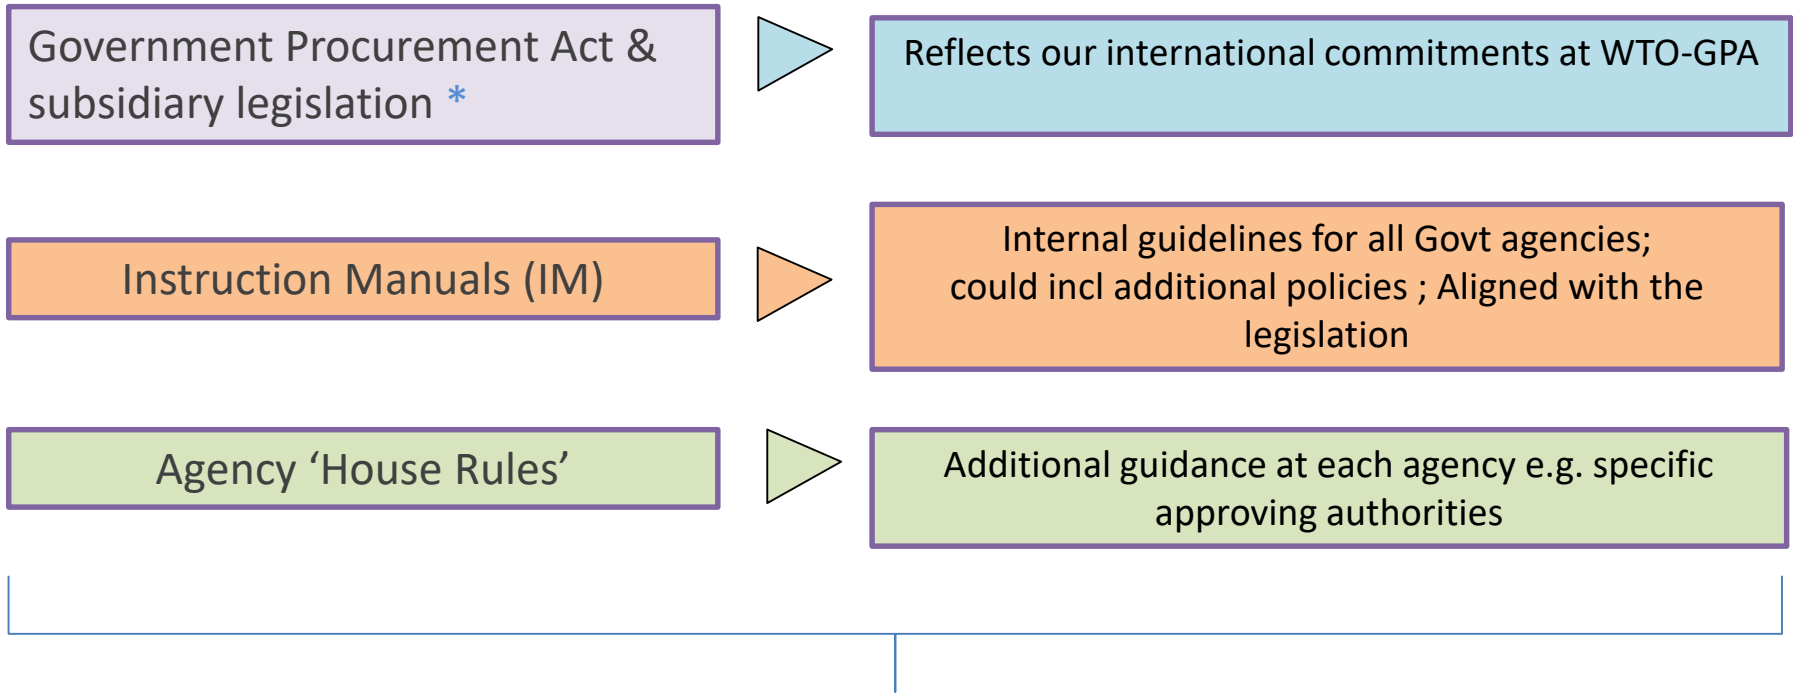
Government Procurement Act & subsidiary legislation *

Reflects our international commitments at WTO-GPA

Instruction Manuals (IM)

Internal guidelines for all Govt agencies; could incl additional policies ; Aligned with the legislation

Agency ‘House Rules’

Additional guidance at each agency e.g. specific approving authorities